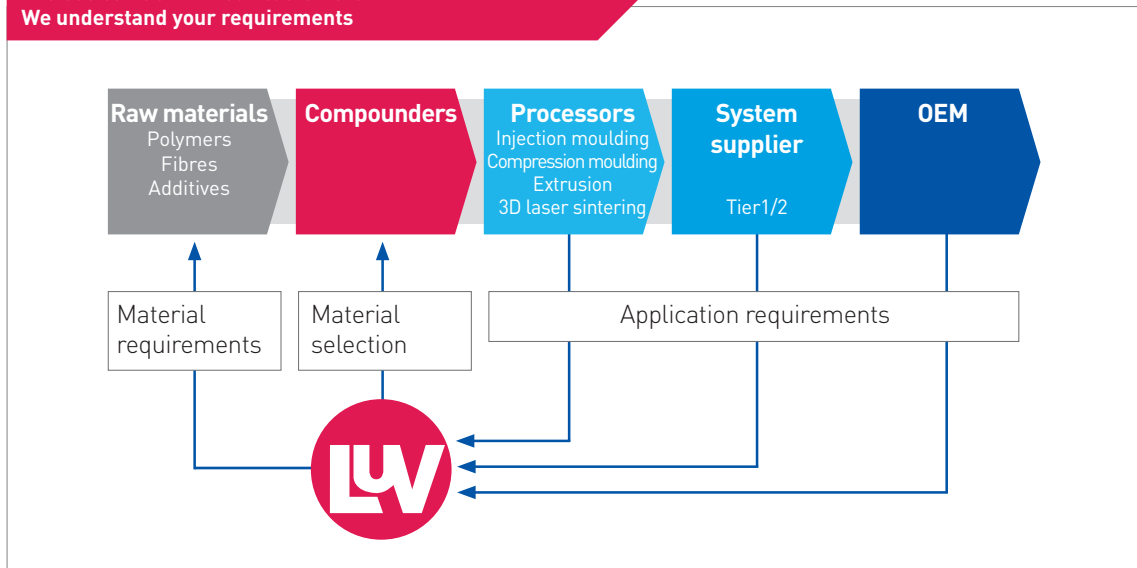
We understand your requirements

Raw materials
Polymers
Fibres
Additives

Compounders

Processors
Injection moulding
Compression moulding
Extrusion
3D laser sintering

System supplier
Tier1/2

OEM

Material requirements

Material selection

Application requirements

LUV